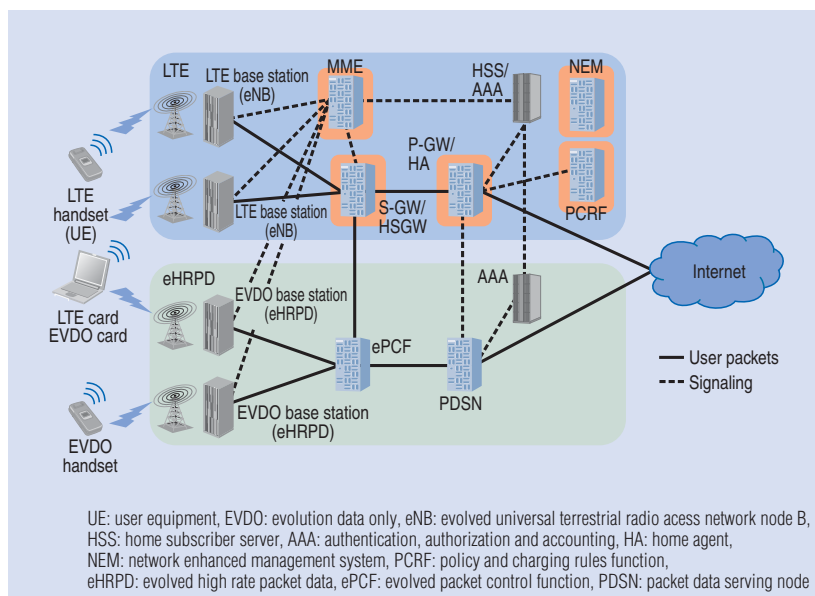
LTE
LTE base station (eNB)
MME
HSS/ AAA
NEM
LTE handset (UE)
P-GW/ HA
LTE base station (eNB)
S-GW/ HSGW
PCRF
Internet
LTE card EVDO card
eHRPD
AAA
EVDO base station (eHRPD)
ePCF
User packets
Signaling
PDSN
EVDO handset
EVDO base station (eHRPD)

UE: user equipment, EVDO: evolution data only, eNB: evolved universal terrestrial radio acess network node B, HSS: home subscriber server, AAA: authentication, authorization and accounting, HA: home agent, NEM: network enhanced management system, PCRF: policy and charging rules function, eHRPD: evolved high rate packet data, ePCF: evolved packet control function, PDSN: packet data serving node